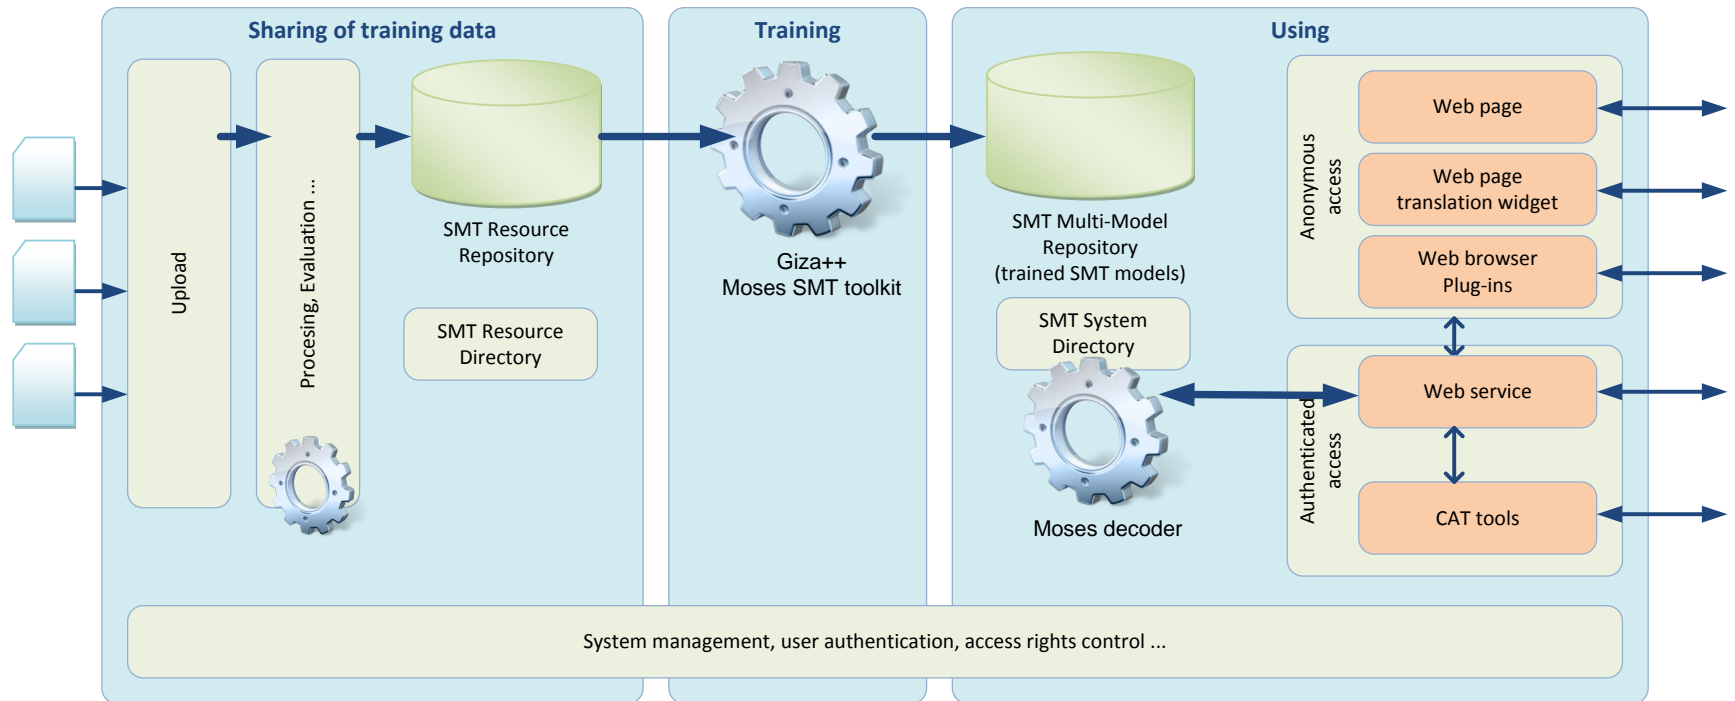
Sharing of training data

Upload

Procesing, Evaluation ...

SMT Resource Repository

SMT Resource Directory

Training

Giza++
Moses SMT toolkit

Using

SMT Multi-Model Repository (trained SMT models)

SMT System Directory

Moses decoder

Anonymous access

Web page

Web page translation widget

Web browser Plug-ins

Authenticated access

Web service

CAT tools

System management, user authentication, access rights control ...